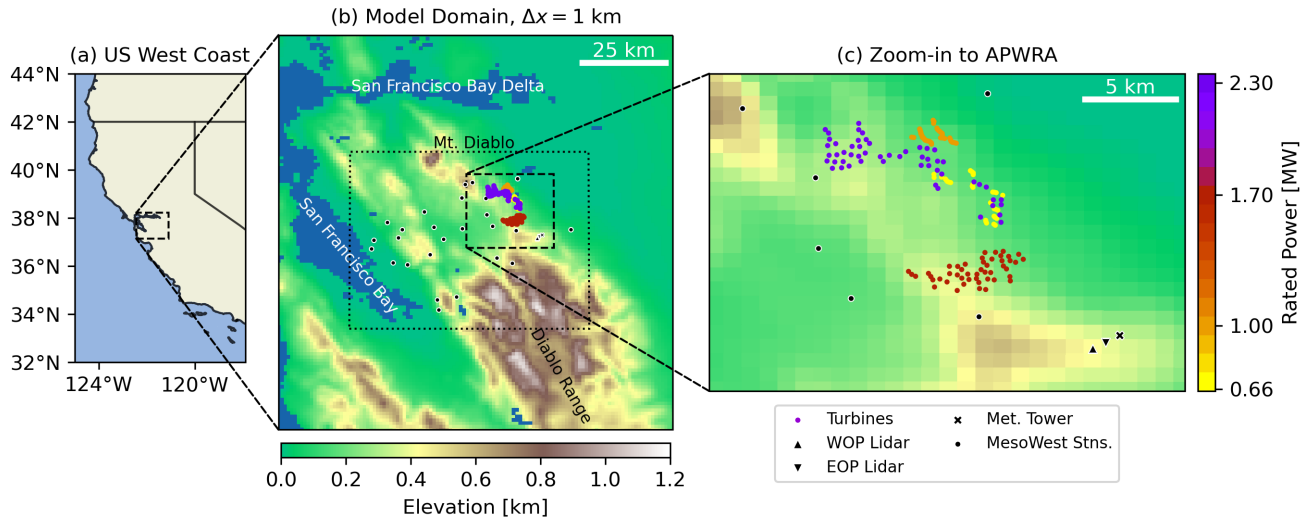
(a) US West Coast

44°N
42°N
40°N
38°N
36°N
34°N
32°N
124°W 120°W

(b) Model Domain, $\Delta x = 1$ km

25 km
San Francisco Bay Delta
Mt. Diablo
San Francisco Bay
Diablo Range

0.0 0.2 0.4 0.6 0.8 1.0 1.2
Elevation [km]

(c) Zoom-in to APWRA

5 km

2.30
1.70
1.00
0.66
Rated Power [MW]

Turbines
WOP Lidar
EOP Lidar
Met. Tower
MesoWest Stns.